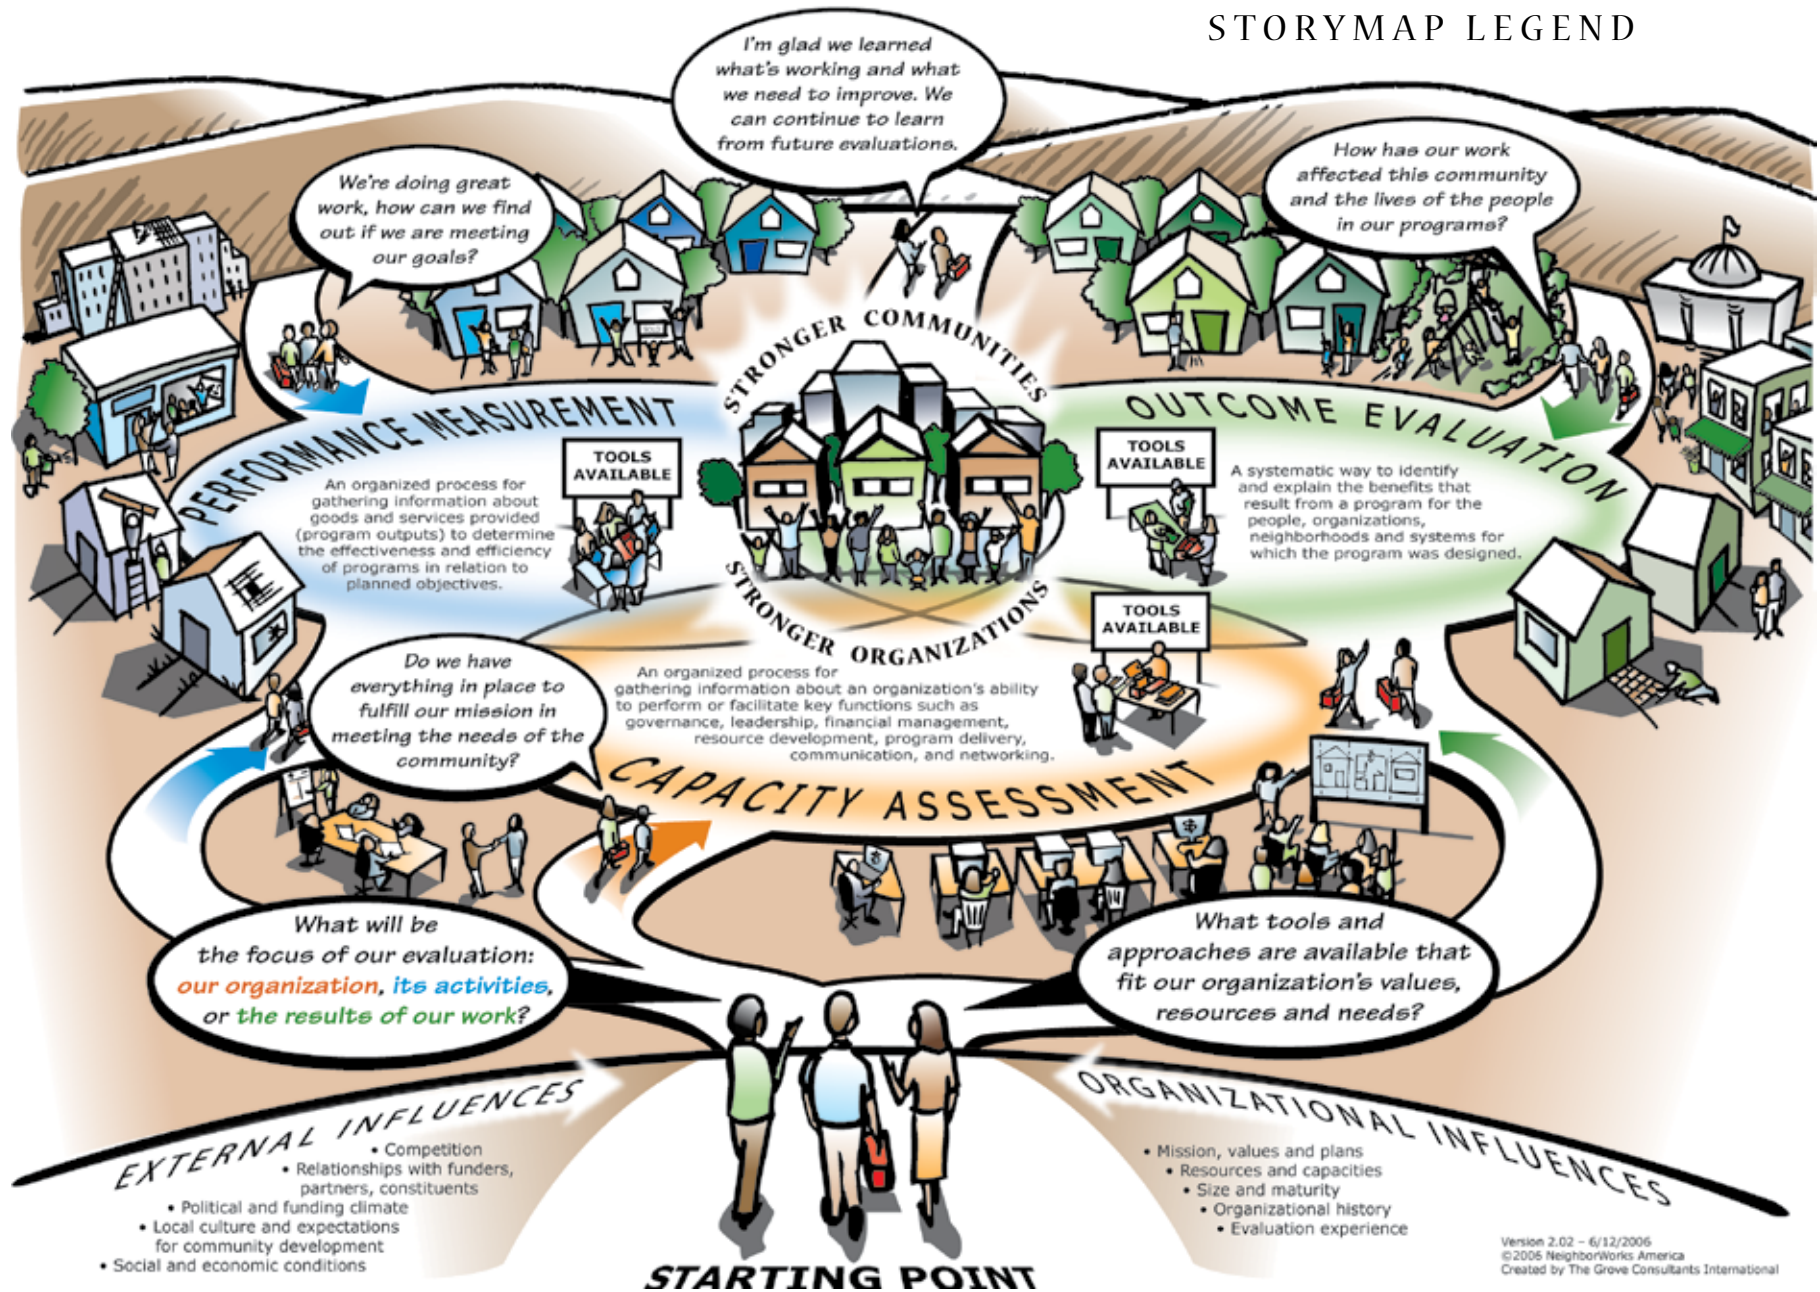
STORYMAP LEGEND

I'm glad we learned what's working and what we need to improve. We can continue to learn from future evaluations.

We're doing great work, how can we find out if we are meeting our goals?

How has our work affected this community and the lives of the people in our programs?

STRONGER COMMUNITIES

STRONGER ORGANIZATIONS

PERFORMANCE MEASUREMENT

An organized process for gathering information about goods and services provided (program outputs) to determine the effectiveness and efficiency of programs in relation to planned objectives.

TOOLS AVAILABLE

OUTCOME EVALUATION

TOOLS AVAILABLE

A systematic way to identify and explain the benefits that result from a program for the people, organizations, neighborhoods and systems for which the program was designed.

TOOLS AVAILABLE

Do we have everything in place to fulfill our mission in meeting the needs of the community?

An organized process for gathering information about an organization's ability to perform or facilitate key functions such as governance, leadership, financial management, resource development, program delivery, communication, and networking.

CAPACITY ASSESSMENT

What will be the focus of our evaluation: our organization, its activities, or the results of our work?

What tools and approaches are available that fit our organization's values, resources and needs?

EXTERNAL INFLUENCES
• Competition
• Relationships with funders, partners, constituents
• Political and funding climate
• Local culture and expectations for community development
• Social and economic conditions

ORGANIZATIONAL INFLUENCES
• Mission, values and plans
• Resources and capacities
• Size and maturity
• Organizational history
• Evaluation experience

STARTING POINT

Version 2.02 – 6/12/2006
©2006 NeighborWorks America
Created by The Grove Consultants International